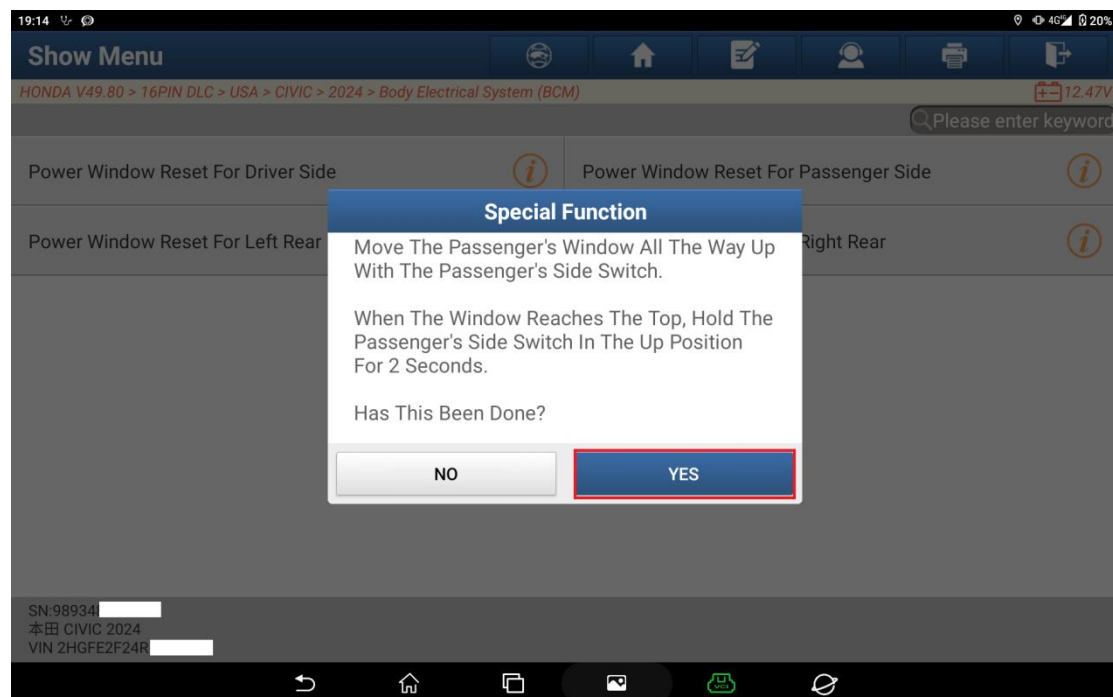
19:14

20%

Show Menu

HONDA V49.80 > 16PIN DLC > USA > CIVIC > 2024 > Body Electrical System (BCM)

12.47V

Please enter keyword

Power Window Reset For Driver Side

Power Window Reset For Passenger Side

Power Window Reset For Left Rear

Right Rear

Special Function

Move The Passenger's Window All The Way Up With The Passenger's Side Switch.

When The Window Reaches The Top, Hold The Passenger's Side Switch In The Up Position For 2 Seconds.

Has This Been Done?

NO

YES

SN:98934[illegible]
本田 CIVIC 2024
VIN 2HGFE2F24R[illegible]